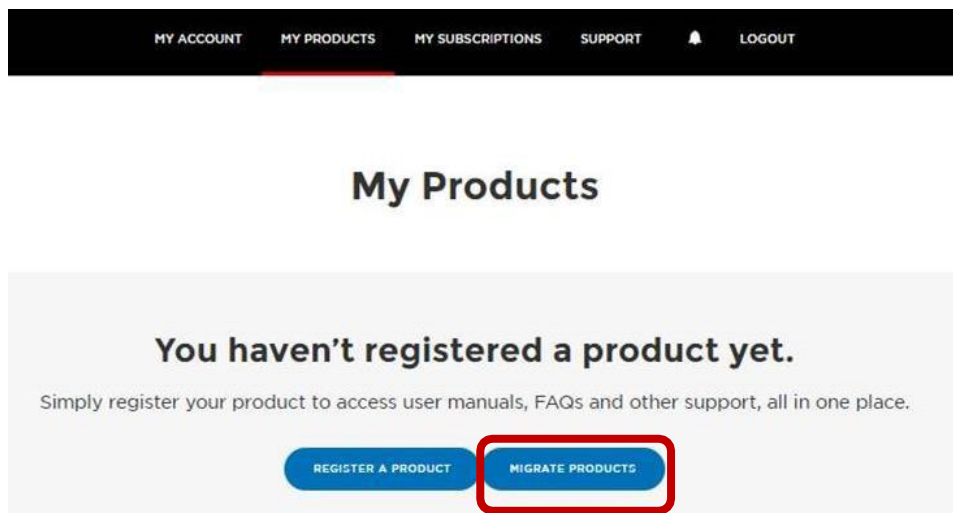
MY ACCOUNT MY PRODUCTS MY SUBSCRIPTIONS SUPPORT LOGOUT

My Products

You haven’t registered a product yet.

Simply register your product to access user manuals, FAQs and other support, all in one place.

REGISTER A PRODUCT MIGRATE PRODUCTS